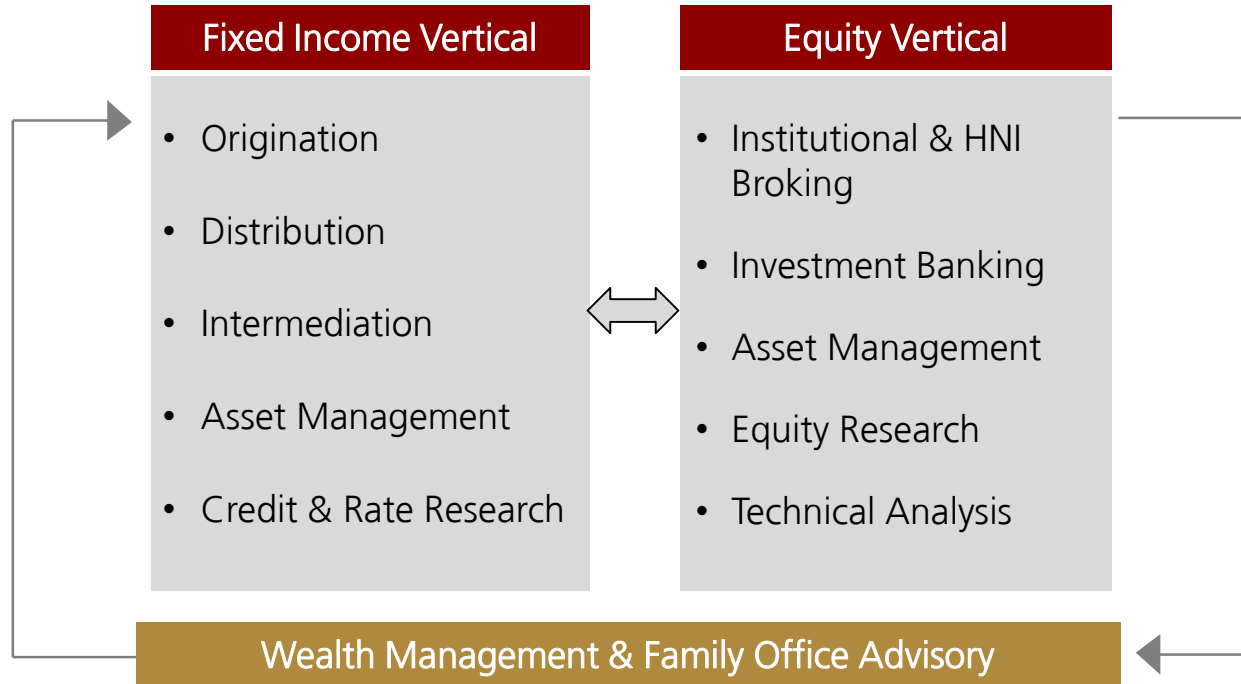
Fixed Income Vertical

- Origination
- Distribution
- Intermediation
- Asset Management
- Credit & Rate Research

Equity Vertical

- Institutional & HNI Broking
- Investment Banking
- Asset Management
- Equity Research
- Technical Analysis

Wealth Management & Family Office Advisory